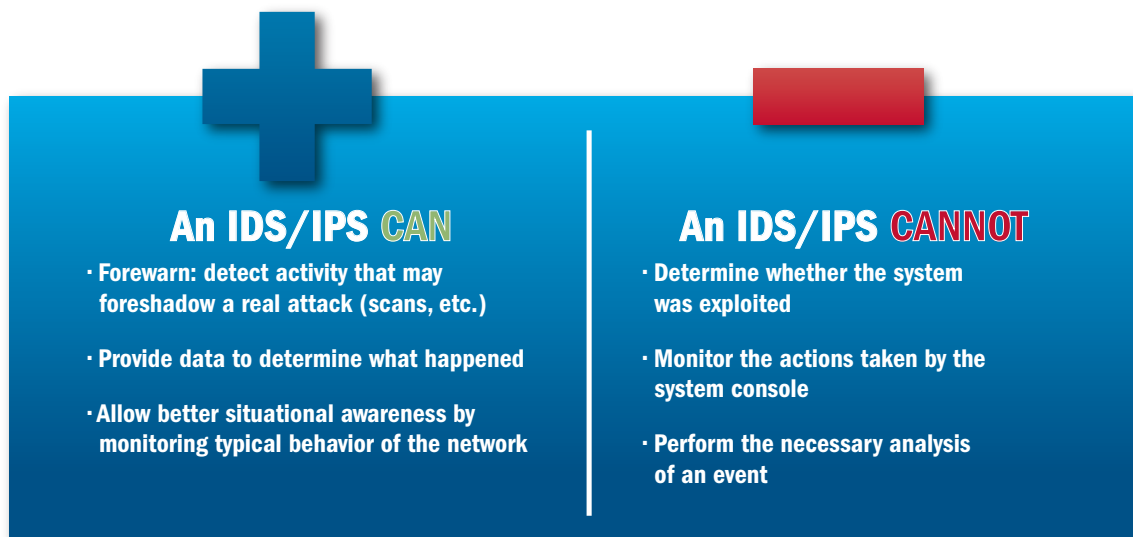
An IDS/IPS CAN

· Forewarn: detect activity that may foreshadow a real attack (scans, etc.)

· Provide data to determine what happened

· Allow better situational awareness by monitoring typical behavior of the network

An IDS/IPS CANNOT

· Determine whether the system was exploited

· Monitor the actions taken by the system console

· Perform the necessary analysis of an event